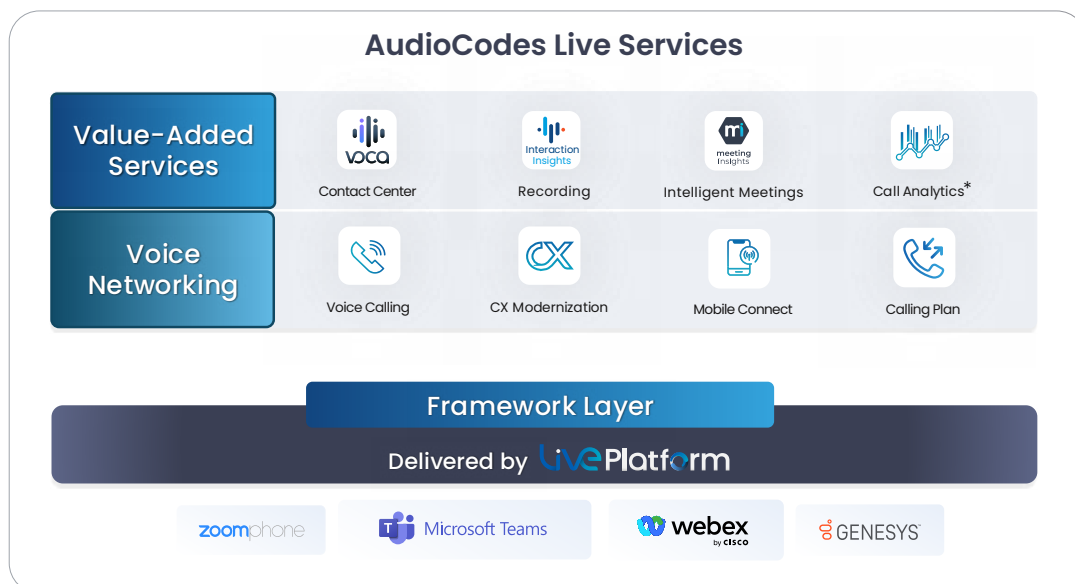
AudioCodes Live Services

Value-Added Services

VOCA
Contact Center

Interaction Insights
Recording

meeting Insights
Intelligent Meetings

Call Analytics*

Voice Networking

Voice Calling

CX
CX Modernization

Mobile Connect

Calling Plan

Framework Layer

Delivered by LivePlatform

zoomphone

Microsoft Teams

webex by cisco

GENESYS